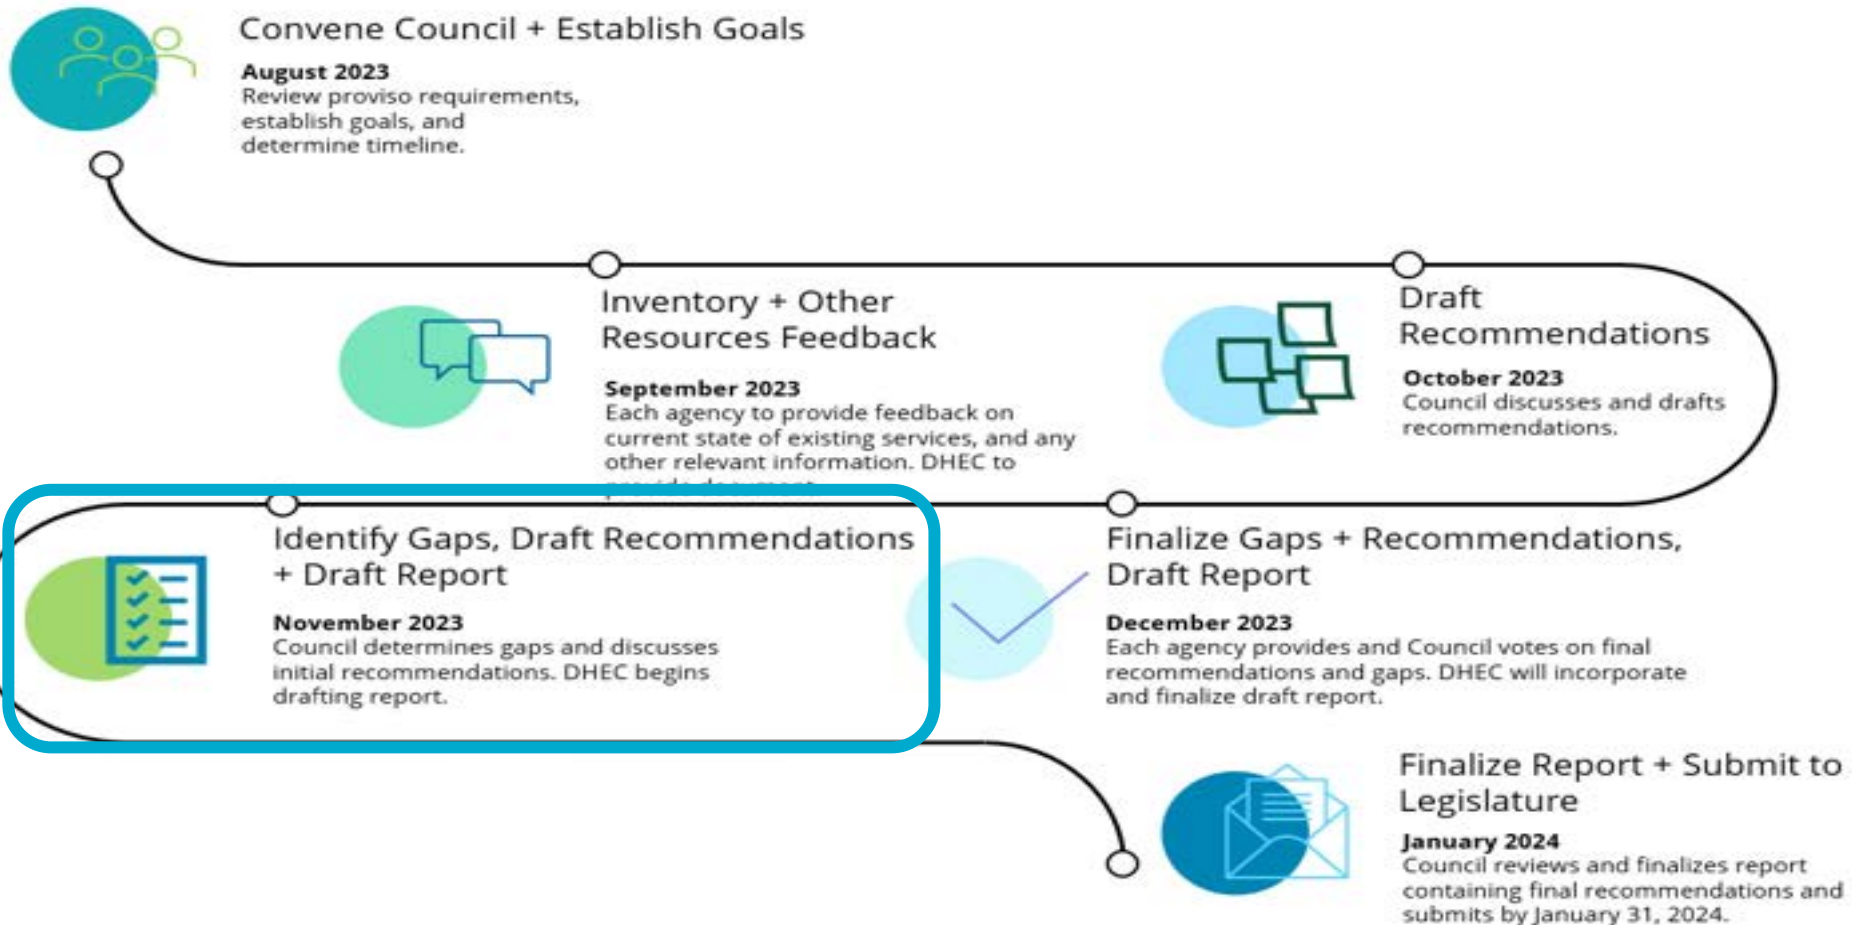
Convene Council + Establish Goals

August 2023
Review proviso requirements, establish goals, and determine timeline.

Inventory + Other Resources Feedback

September 2023
Each agency to provide feedback on current state of existing services, and any other relevant information. DHEC to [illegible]

Draft Recommendations

October 2023
Council discusses and drafts recommendations.

Identify Gaps, Draft Recommendations + Draft Report

November 2023
Council determines gaps and discusses initial recommendations. DHEC begins drafting report.

Finalize Gaps + Recommendations, Draft Report

December 2023
Each agency provides and Council votes on final recommendations and gaps. DHEC will incorporate and finalize draft report.

Finalize Report + Submit to Legislature

January 2024
Council reviews and finalizes report containing final recommendations and submits by January 31, 2024.